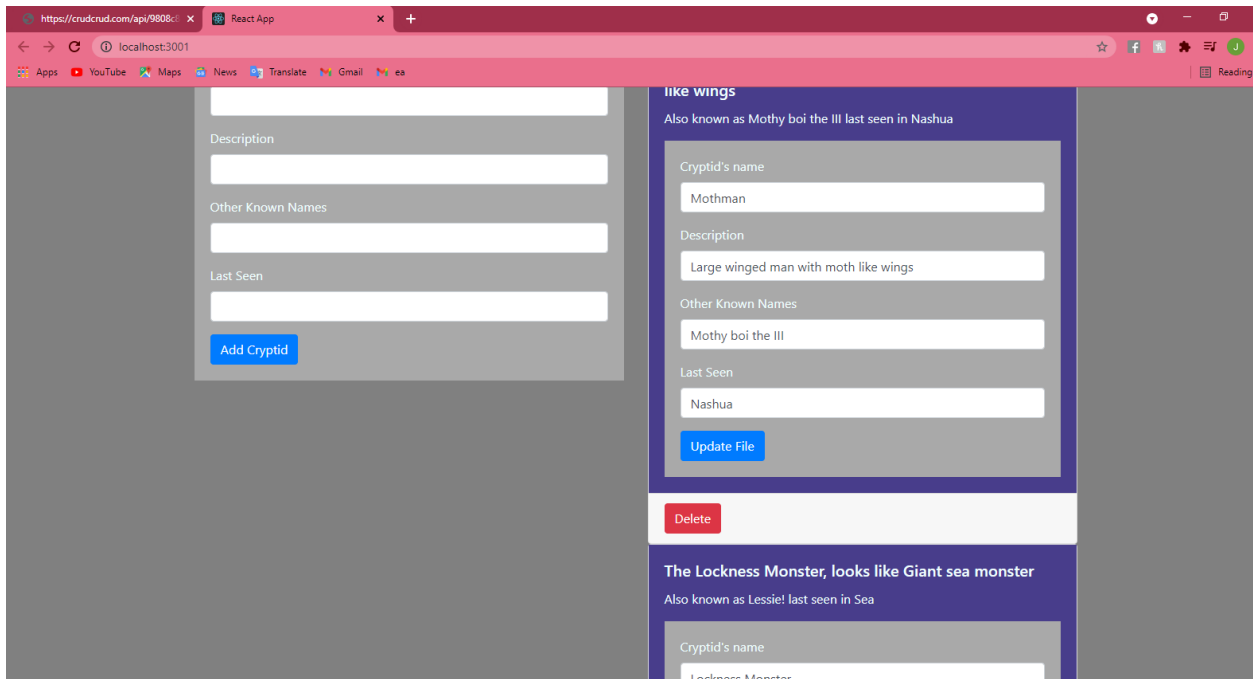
https://crudcrud.com/api/9808c
React App
localhost:3001
Apps YouTube Maps News Translate Gmail ea
Reading

Description

Other Known Names

Last Seen

Add Cryptid

like wings

Also known as Mothy boi the III last seen in Nashua

Cryptid's name
Mothman
Description
Large winged man with moth like wings
Other Known Names
Mothy boi the III
Last Seen
Nashua
Update File

Delete

The Lockness Monster, looks like Giant sea monster

Also known as Lessie! last seen in Sea

Cryptid's name
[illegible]